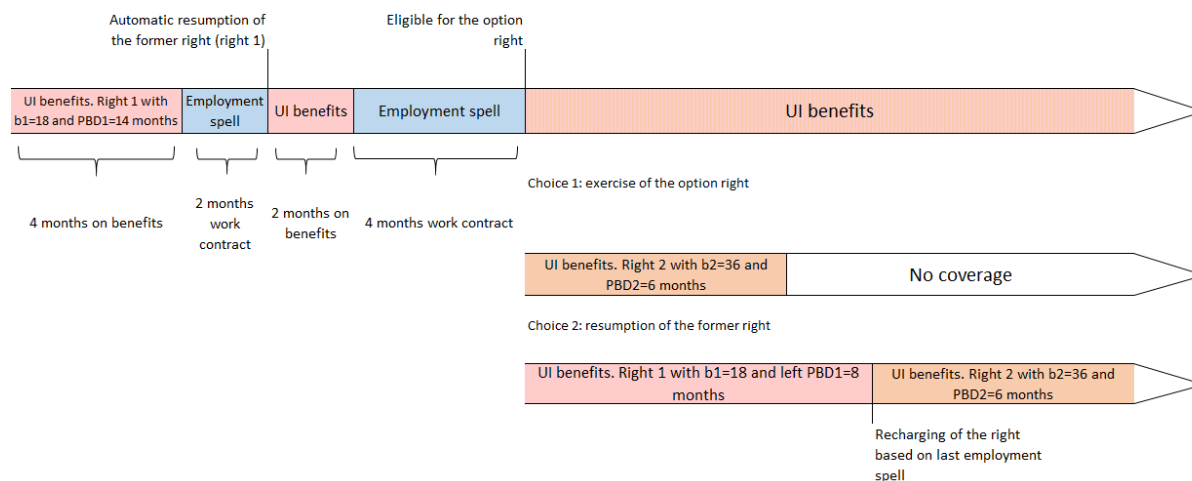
Automatic resumption of the former right (right 1)

Eligible for the option right

UI benefits. Right 1 with b1=18 and PBD1=14 months

Employment spell

UI benefits

Employment spell

UI benefits

4 months on benefits

2 months work contract

2 months on benefits

4 months work contract

Choice 1: exercise of the option right

UI benefits. Right 2 with b2=36 and PBD2=6 months

No coverage

Choice 2: resumption of the former right

UI benefits. Right 1 with b1=18 and left PBD1=8 months

UI benefits. Right 2 with b2=36 and PBD2=6 months

Recharging of the right based on last employment spell